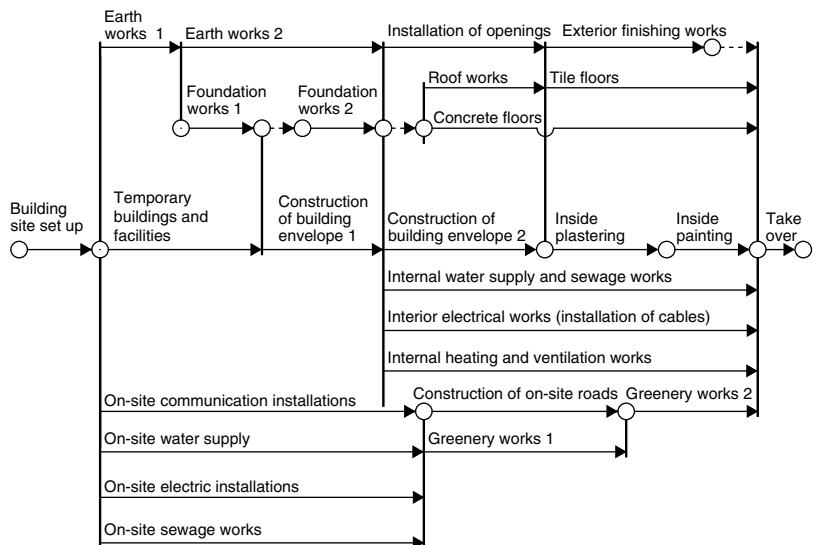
Earth works 1
Earth works 2
Installation of openings
Exterior finishing works
Foundation works 1
Foundation works 2
Roof works
Tile floors
Concrete floors
Building site set up
Temporary buildings and facilities
Construction of building envelope 1
Construction of building envelope 2
Inside plastering
Inside painting
Take over
Internal water supply and sewage works
Interior electrical works (installation of cables)
Internal heating and ventilation works
On-site communication installations
Construction of on-site roads
Greenery works 2
On-site water supply
Greenery works 1
On-site electric installations
On-site sewage works